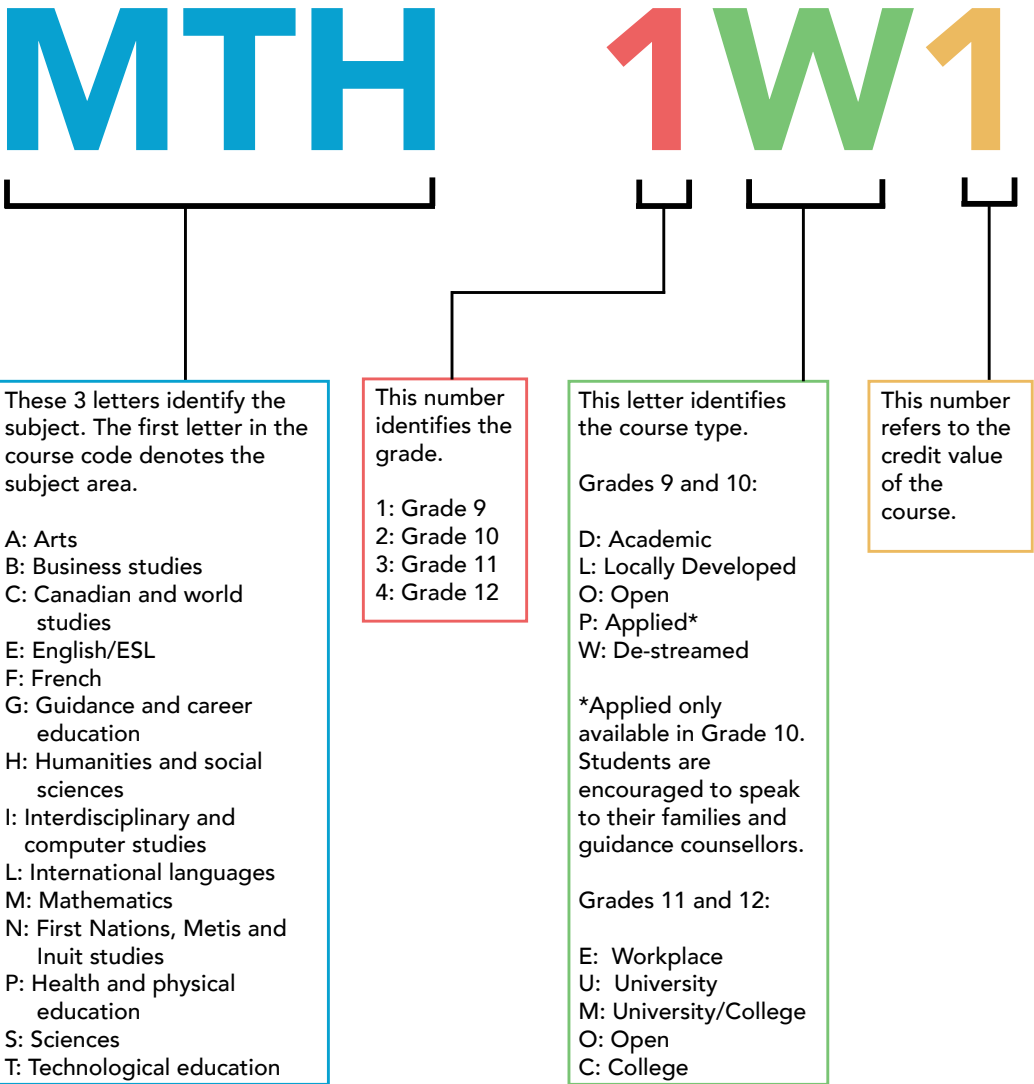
MTH 1W1

These 3 letters identify the subject. The first letter in the course code denotes the subject area.

A: Arts
B: Business studies
C: Canadian and world studies
E: English/ESL
F: French
G: Guidance and career education
H: Humanities and social sciences
I: Interdisciplinary and computer studies
L: International languages
M: Mathematics
N: First Nations, Metis and Inuit studies
P: Health and physical education
S: Sciences
T: Technological education

This number identifies the grade.

1: Grade 9
2: Grade 10
3: Grade 11
4: Grade 12

This letter identifies the course type.

Grades 9 and 10:

D: Academic
L: Locally Developed
O: Open
P: Applied*
W: De-streamed

*Applied only available in Grade 10. Students are encouraged to speak to their families and guidance counsellors.

Grades 11 and 12:

E: Workplace
U: University
M: University/College
O: Open
C: College

This number refers to the credit value of the course.